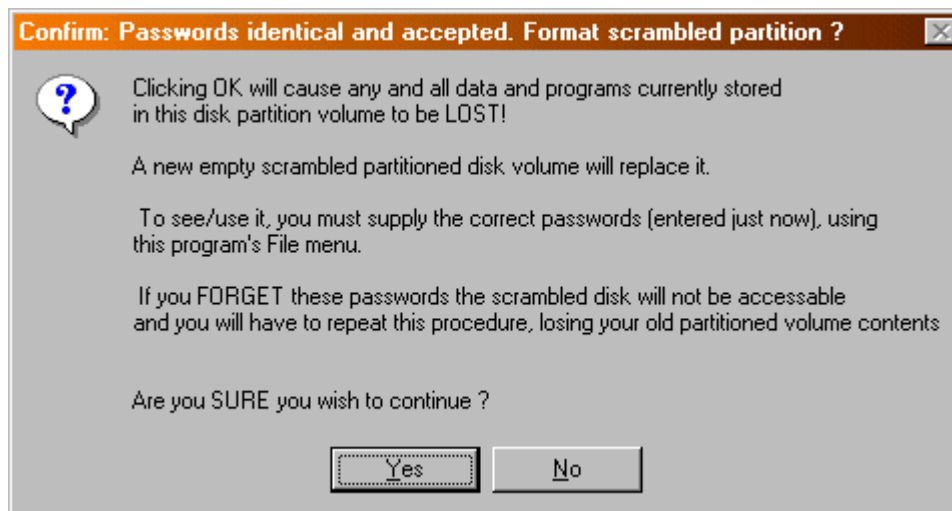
Confirm: Passwords identical and accepted. Format scrambled partition ?

Clicking OK will cause any and all data and programs currently stored in this disk partition volume to be LOST!

A new empty scrambled partitioned disk volume will replace it.

To see/use it, you must supply the correct passwords (entered just now), using this program's File menu.

If you FORGET these passwords the scrambled disk will not be accessable and you will have to repeat this procedure, losing your old partitioned volume contents

Are you SURE you wish to continue ?

Yes

No